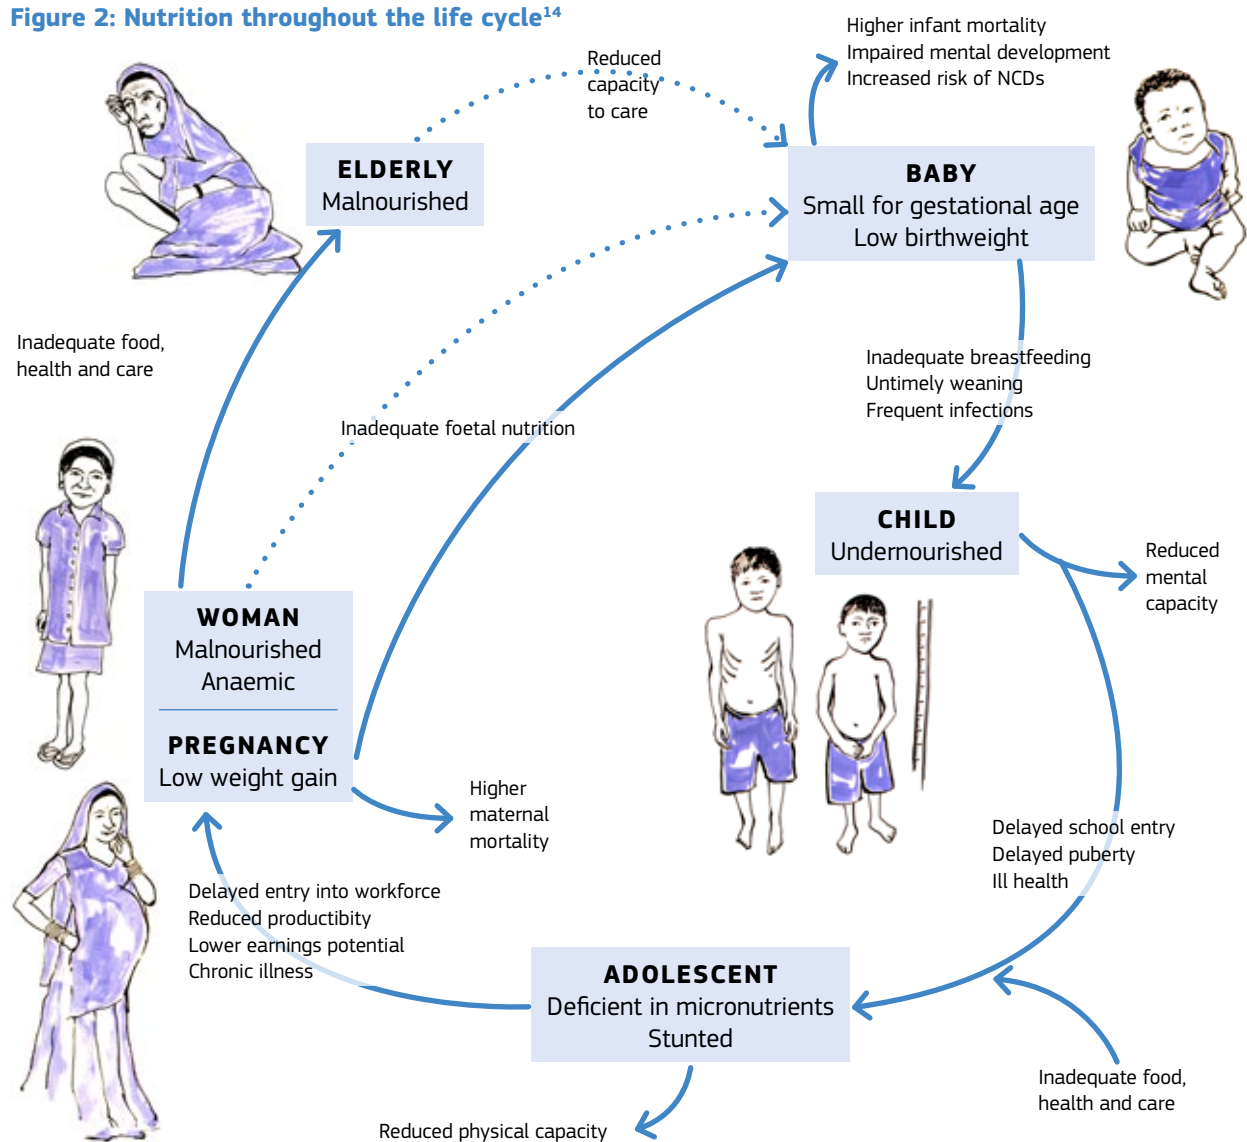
Figure 2: Nutrition throughout the life cycle$^{14}$

Reduced capacity to care

Higher infant mortality
Impaired mental development
Increased risk of NCDs

ELDERLY
Malnourished

BABY
Small for gestational age
Low birthweight

Inadequate food, health and care

Inadequate breastfeeding
Untimely weaning
Frequent infections

Inadequate foetal nutrition

CHILD
Undernourished

Reduced mental capacity

WOMAN
Malnourished
Anaemic

PREGNANCY
Low weight gain

Higher maternal mortality

Delayed school entry
Delayed puberty
Ill health

Delayed entry into workforce
Reduced productibity
Lower earnings potential
Chronic illness

ADOLESCENT
Deficient in micronutrients
Stunted

Inadequate food, health and care

Reduced physical capacity